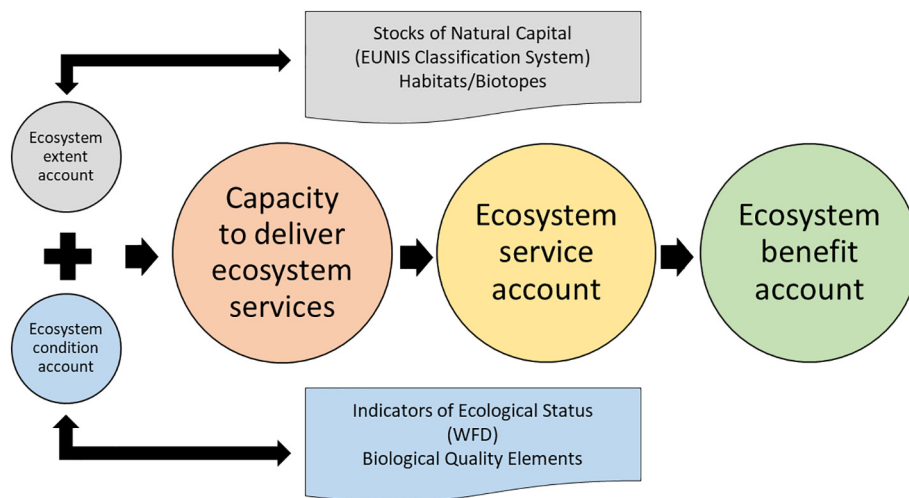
Stocks of Natural Capital
(EUNIS Classification System)
Habitats/Biotopes

Ecosystem extent account

Ecosystem condition account

Capacity to deliver ecosystem services

Ecosystem service account

Ecosystem benefit account

Indicators of Ecological Status
(WFD)
Biological Quality Elements